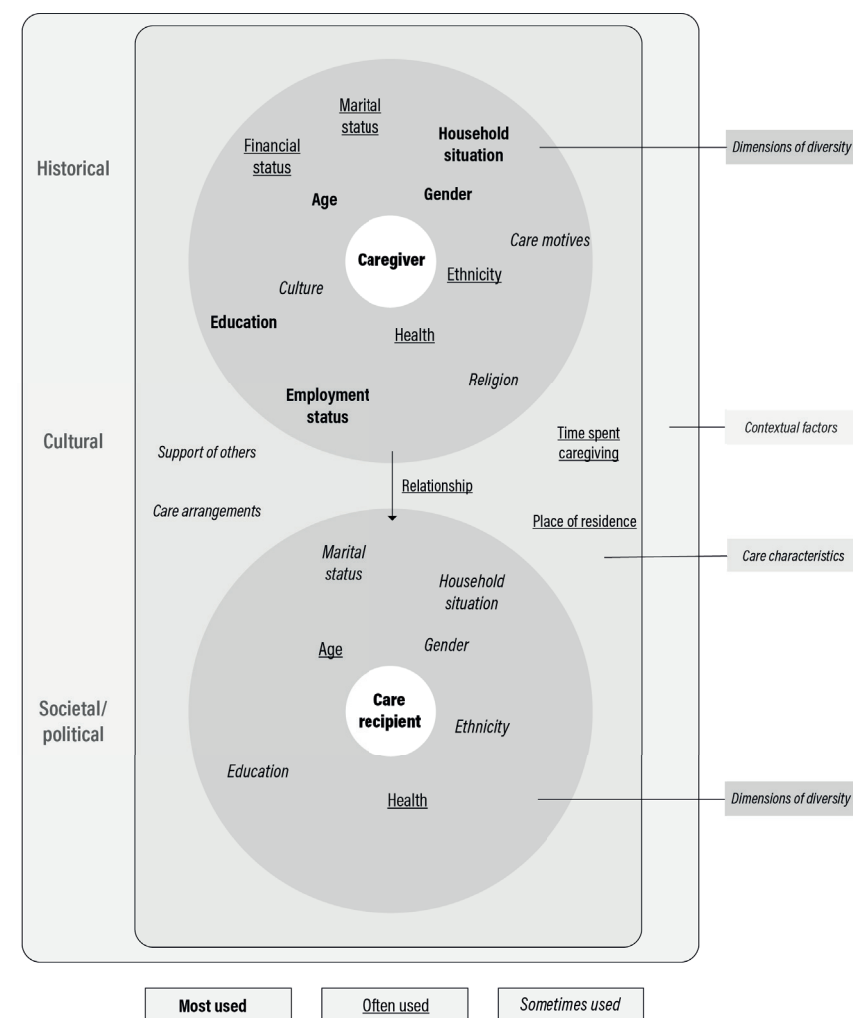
Historical

Marital status

Financial status

Household situation

Dimensions of diversity

Age

Gender

Care motives

Caregiver

Ethnicity

Culture

Education

Health

Religion

Employment status

Cultural

Time spent caregiving

Contextual factors

Support of others

Relationship

Care arrangements

Place of residence

Marital status

Care characteristics

Household situation

Age

Gender

Societal/ political

Care recipient

Ethnicity

Education

Health

Dimensions of diversity

Most used

Often used

Sometimes used